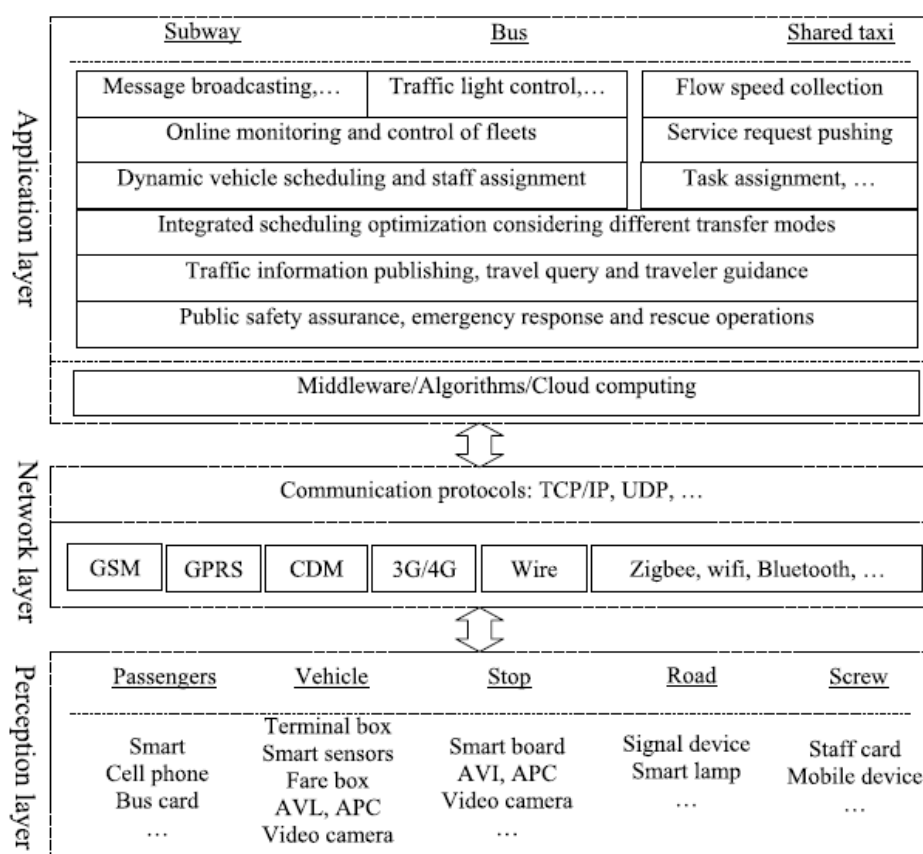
Application layer

Subway | Bus | Shared taxi

Message broadcasting,… | Traffic light control,… | Flow speed collection

Online monitoring and control of fleets | Service request pushing

Dynamic vehicle scheduling and staff assignment | Task assignment, …

Integrated scheduling optimization considering different transfer modes

Traffic information publishing, travel query and traveler guidance

Public safety assurance, emergency response and rescue operations

Middleware/Algorithms/Cloud computing

Network layer

Communication protocols: TCP/IP, UDP, …

GSM | GPRS | CDM | 3G/4G | Wire | Zigbee, wifi, Bluetooth, …

Perception layer

Passengers | Vehicle | Stop | Road | Screw

Smart
Cell phone
Bus card
…

Terminal box
Smart sensors
Fare box
AVL, APC
Video camera

Smart board
AVI, APC
Video camera
…

Signal device
Smart lamp
…

Staff card
Mobile device
…